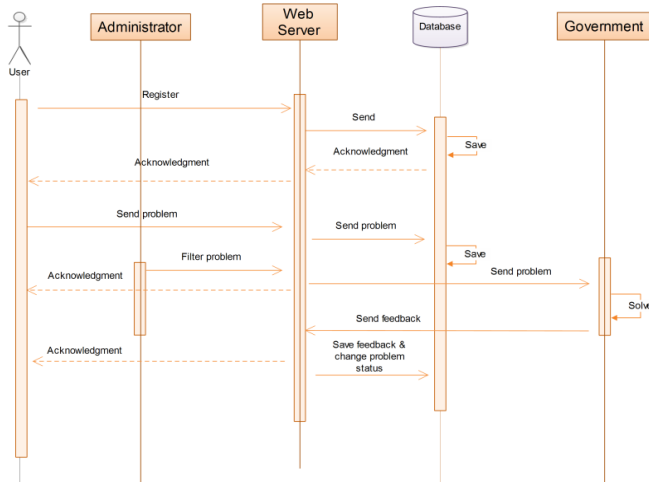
User

Administrator

Web Server

Database

Government

Register

Send

Save

Acknowledgment

Acknowledgment

Send problem

Send problem

Save

Filter problem

Acknowledgment

Send problem

Solv

Send feedback

Acknowledgment

Save feedback & change problem status